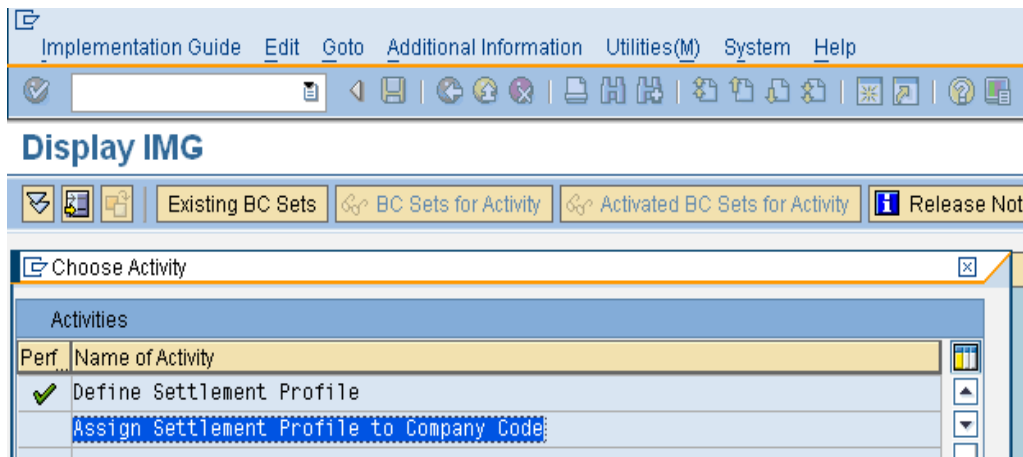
Implementation Guide Edit Goto Additional Information Utilities(M) System Help

Display IMG

Existing BC Sets BC Sets for Activity Activated BC Sets for Activity Release Not

Choose Activity

Activities

| Perf | Name of Activity |
|---|---|
| ✔ | Define Settlement Profile |
| | Assign Settlement Profile to Company Code |